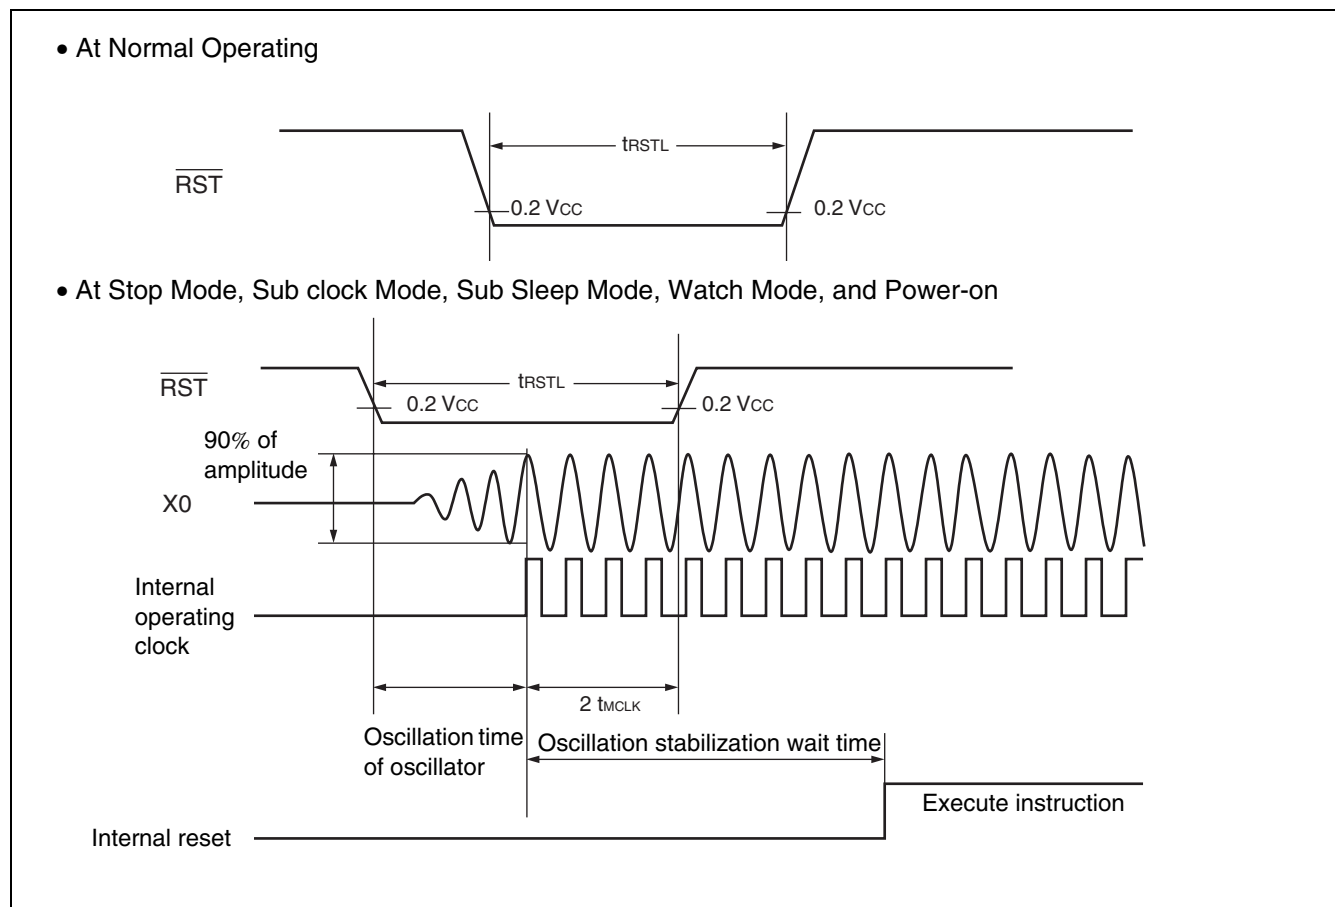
• At Normal Operating

$t_{RSTL}$

$\overline{RST}$

0.2 $V_{CC}$ 0.2 $V_{CC}$

• At Stop Mode, Sub clock Mode, Sub Sleep Mode, Watch Mode, and Power-on

$\overline{RST}$

$t_{RSTL}$

0.2 $V_{CC}$ 0.2 $V_{CC}$

90% of amplitude

X0

Internal operating clock

2 $t_{MCLK}$

Oscillation time of oscillator

Oscillation stabilization wait time

Execute instruction

Internal reset